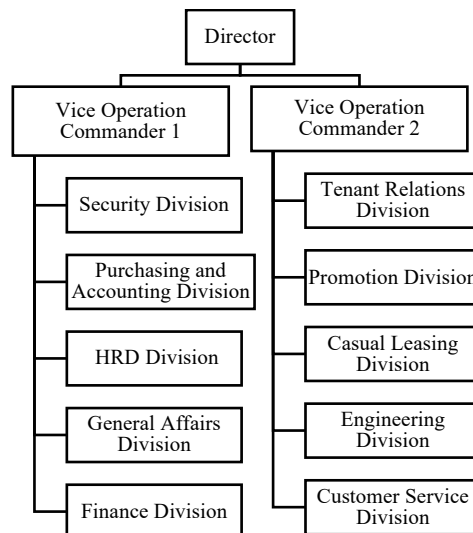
Director

Vice Operation Commander 1

Security Division

Purchasing and Accounting Division

HRD Division

General Affairs Division

Finance Division

Vice Operation Commander 2

Tenant Relations Division

Promotion Division

Casual Leasing Division

Engineering Division

Customer Service Division